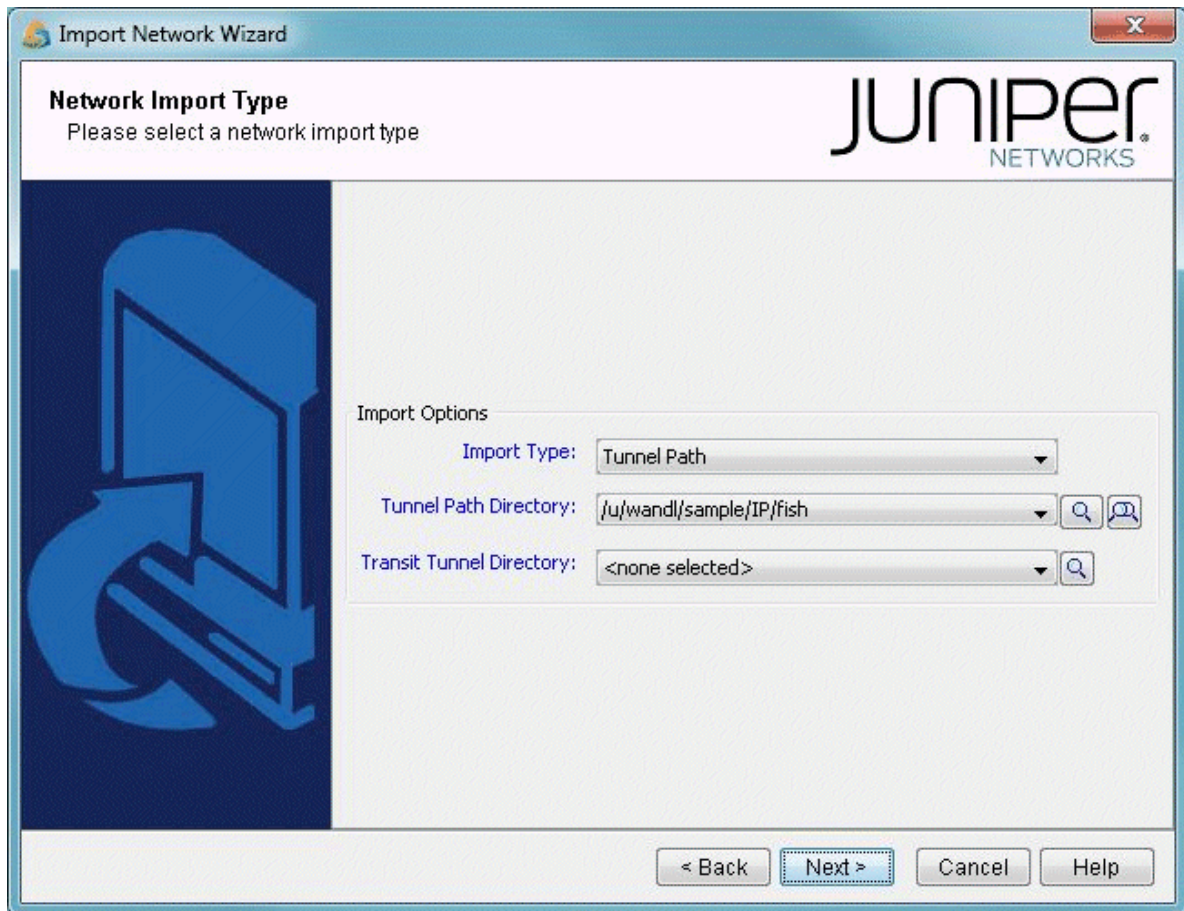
Import Network Wizard

Network Import Type
Please select a network import type

JUNIPer
NETWORKS

Import Options
Import Type: Tunnel Path
Tunnel Path Directory: /u/wandl/sample/IP/fish
Transit Tunnel Directory: <none selected>

< Back
Next >
Cancel
Help